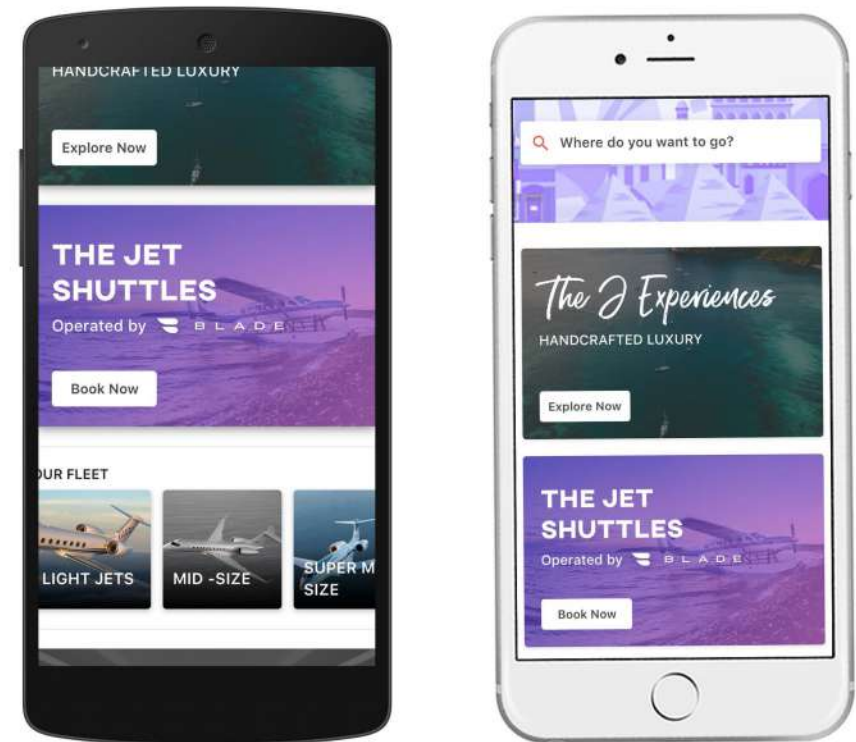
HANDCRAFTED LUXURY

Explore Now

THE JET SHUTTLES

Operated by BLADE

Book Now

UR FLEET

LIGHT JETS

MID -SIZE

SUPER M SIZE

Where do you want to go?

The J Experiences

HANDCRAFTED LUXURY

Explore Now

THE JET SHUTTLES

Operated by BLADE

Book Now